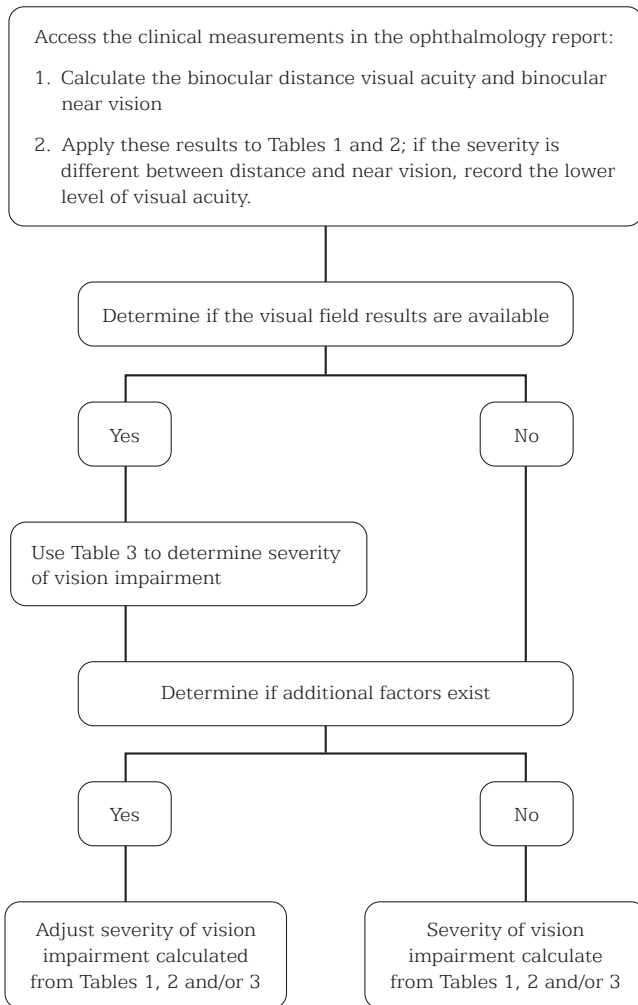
Access the clinical measurements in the ophthalmology report:

1. Calculate the binocular distance visual acuity and binocular near vision

2. Apply these results to Tables 1 and 2; if the severity is different between distance and near vision, record the lower level of visual acuity.

Determine if the visual field results are available

Yes

No

Use Table 3 to determine severity of vision impairment

Determine if additional factors exist

Yes

No

Adjust severity of vision impairment calculated from Tables 1, 2 and/or 3

Severity of vision impairment calculate from Tables 1, 2 and/or 3